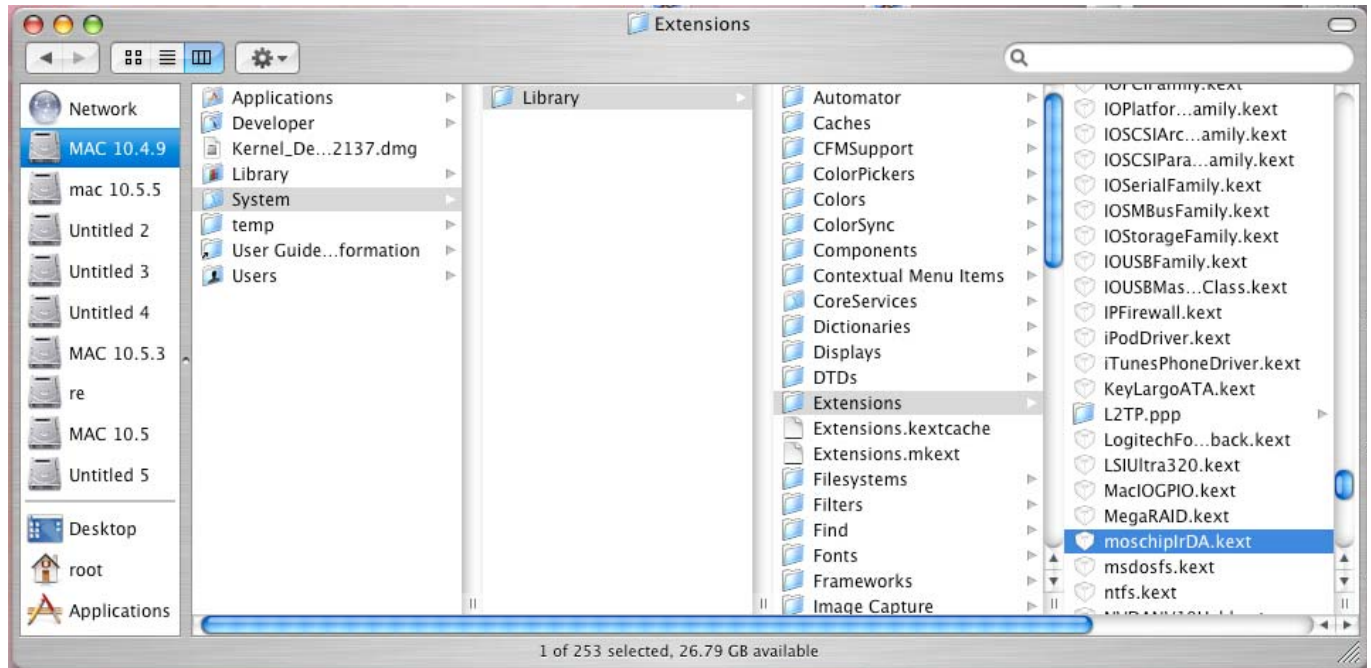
Extensions

Network
MAC 10.4.9
mac 10.5.5
Untitled 2
Untitled 3
Untitled 4
MAC 10.5.3
re
MAC 10.5
Untitled 5
Desktop
root
Applications

Applications
Developer
Kernel_De...2137.dmg
Library
System
temp
User Guide...formation
Users

Library

Automator
Caches
CFMSupport
ColorPickers
Colors
ColorSync
Components
Contextual Menu Items
CoreServices
Dictionaries
Displays
DTDs
Extensions
Extensions.kextcache
Extensions.mkext
Filesystems
Filters
Find
Fonts
Frameworks
Image Capture

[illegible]
IOPlatfor...amily.kext
IOSCSIArc...amily.kext
IOSCSIPara...amily.kext
IOSerialFamily.kext
IOSMBusFamily.kext
IOStorageFamily.kext
IOUSBFamily.kext
IOUSBMas...Class.kext
IPFirewall.kext
iPodDriver.kext
iTunesPhoneDriver.kext
KeyLargoATA.kext
L2TP.ppp
LogitechFo...back.kext
LSIUltra320.kext
MacIOGPIO.kext
MegaRAID.kext
moschipIrDA.kext
msdosfs.kext
ntfs.kext
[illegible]

1 of 253 selected, 26.79 GB available